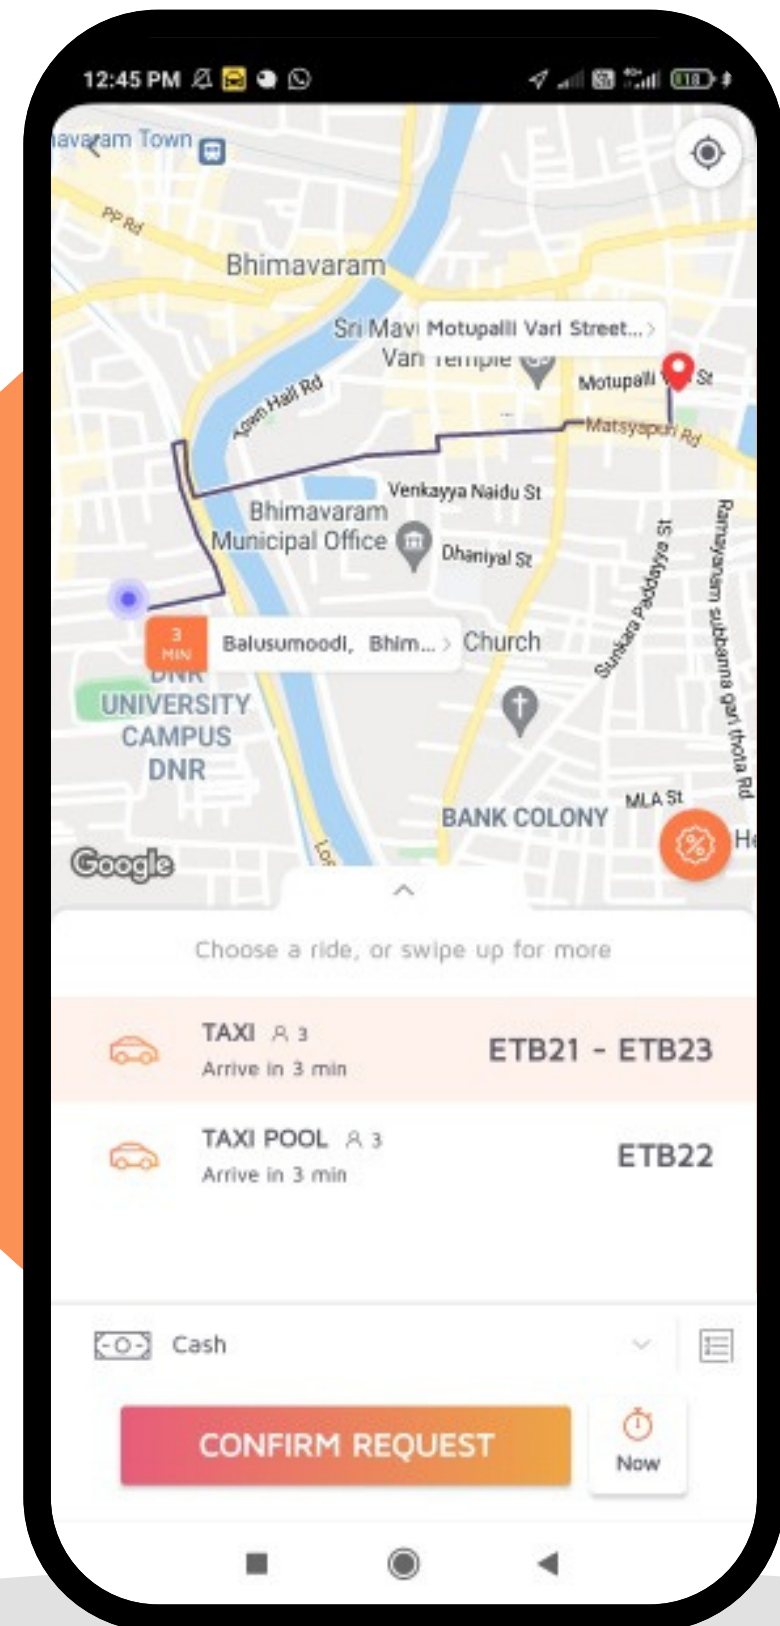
12:45 PM

avaram Town

PP Rd

Bhimavaram

Sri Mavi Motupalli Vari Street...
Vari Temple

Motupalli St

Town Hall Rd

Matsyapuri Rd

Venkayya Naidu St

Bhimavaram Municipal Office

Dhaniyal St

Sunkara Paddayya St

Ramayanam subbamma gari thota Rd

3 MIN Balusumoodi, Bhim...

Church

DNR UNIVERSITY CAMPUS DNR

BANK COLONY

MLA St

Google

Choose a ride, or swipe up for more

TAXI 3
Arrive in 3 min
ETB21 - ETB23

TAXI POOL 3
Arrive in 3 min
ETB22

Cash

CONFIRM REQUEST

Now